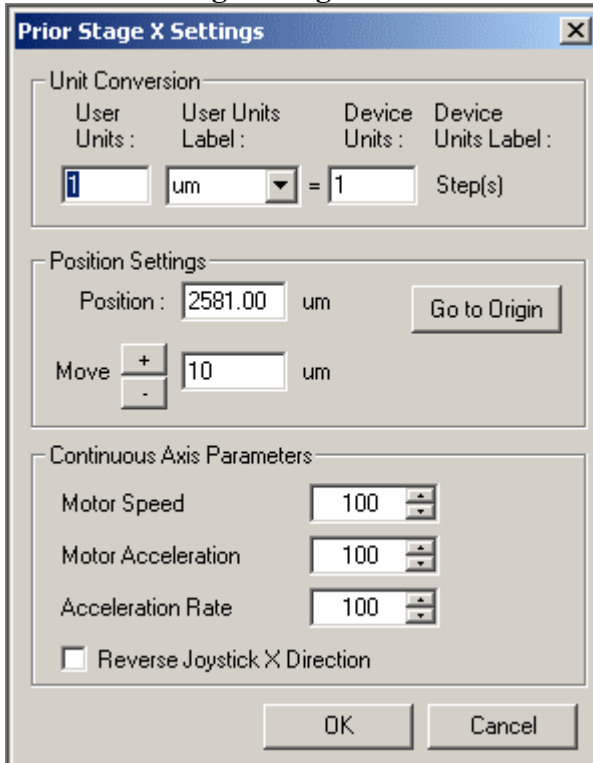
Prior Stage X Settings

Unit Conversion

User Units :

User Units Label :

Device Units :

Device Units Label :

1

um

= 1

Step(s)

Position Settings

Position : 2581.00 um

Go to Origin

Move + - 10 um

Continuous Axis Parameters

Motor Speed 100

Motor Acceleration 100

Acceleration Rate 100

Reverse Joystick X Direction

OK

Cancel